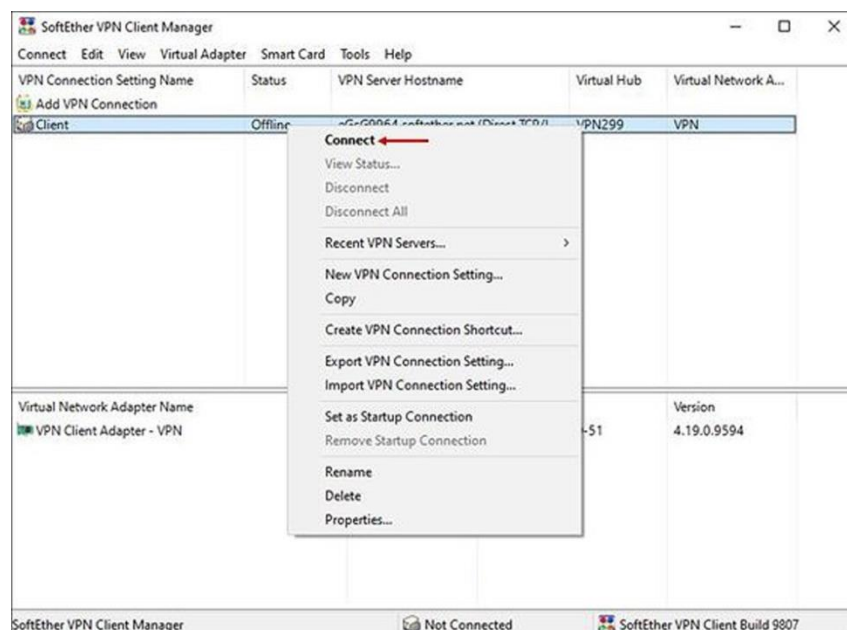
SoftEther VPN Client Manager

Connect Edit View Virtual Adapter Smart Card Tools Help

| VPN Connection Setting Name | Status | VPN Server Hostname | Virtual Hub | Virtual Network A... |
|---|---|---|---|---|
| Add VPN Connection | | | | |
| Client | Offline | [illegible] | VPN299 | VPN |

Connect
View Status...
Disconnect
Disconnect All
Recent VPN Servers...
New VPN Connection Setting...
Copy
Create VPN Connection Shortcut...
Export VPN Connection Setting...
Import VPN Connection Setting...
Set as Startup Connection
Remove Startup Connection
Rename
Delete
Properties...

| Virtual Network Adapter Name | | Version |
|---|---|---|
| VPN Client Adapter - VPN | -51 | 4.19.0.9594 |

SoftEther VPN Client Manager Not Connected SoftEther VPN Client Build 9807